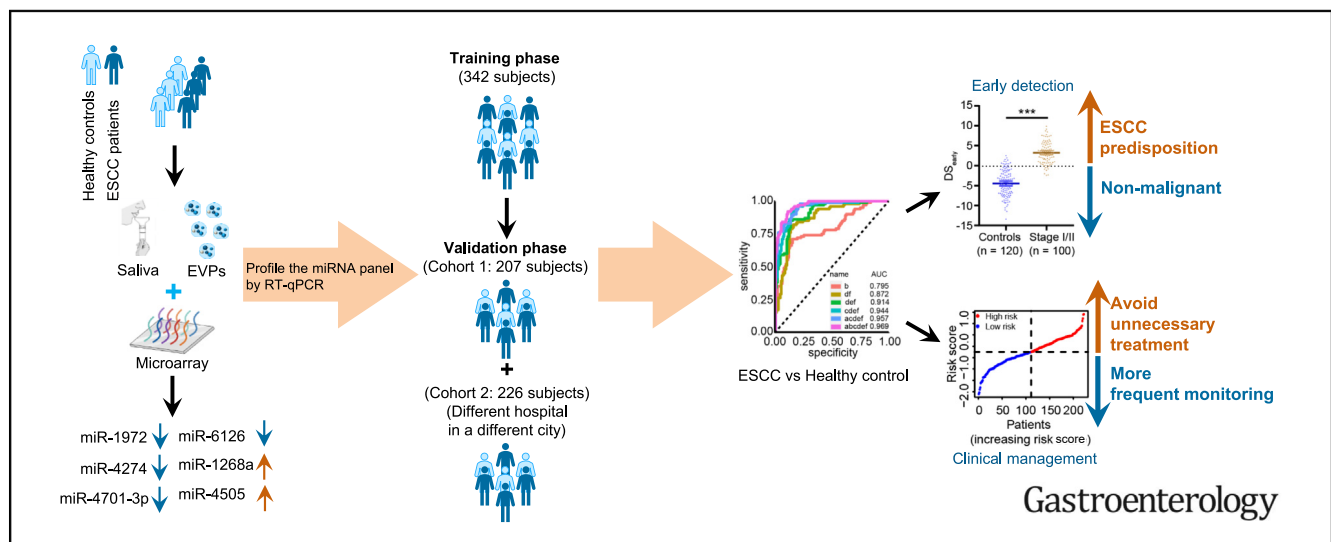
Healthy controls
ESCC patients

Saliva EVPs

Microarray

miR-1972 miR-6126
miR-4274 miR-1268a
miR-4701-3p miR-4505

Profile the miRNA panel by RT-qPCR

**Training phase**
(342 subjects)

**Validation phase**
(Cohort 1: 207 subjects)

+

(Cohort 2: 226 subjects)
(Different hospital in a different city)

| name | AUC |
|---|---|
| b | 0.795 |
| df | 0.872 |
| def | 0.914 |
| cdef | 0.944 |
| acdef | 0.957 |
| abcdef | 0.969 |

sensitivity
1.00
0.75
0.50
0.25
0.00
0.00 0.25 0.50 0.75 1.00
specificity

ESCC vs Healthy control

Early detection

***

$DS_{early}$
15 10 5 0 -5 -10 -15

Controls (n = 120) Stage I/II (n = 100)

ESCC predisposition

Non-malignant

High risk
Low risk

Risk score
1.0 0.0 -1.0 -2.0
0 50 100 150 200
Patients
(increasing risk score)

Clinical management

Avoid unnecessary treatment

More frequent monitoring

Gastroenterology